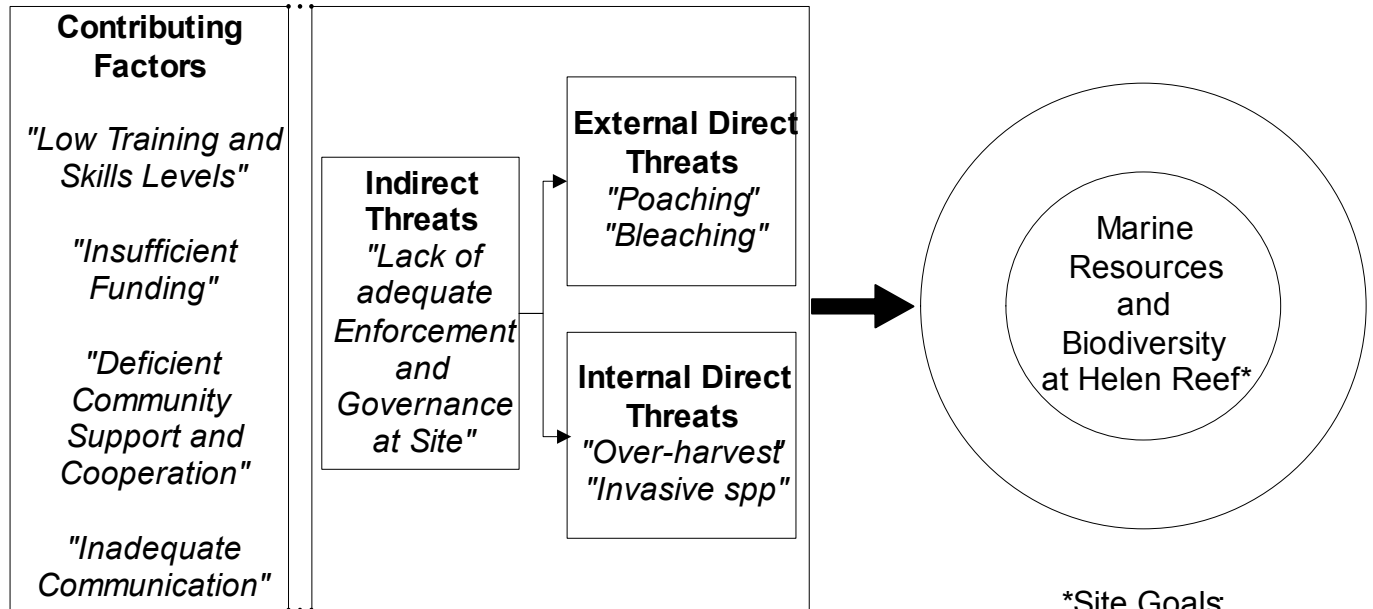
Contributing Factors

"Low Training and Skills Levels"

"Insufficient Funding"

"Deficient Community Support and Cooperation"

"Inadequate Communication"

Indirect Threats
"Lack of adequate Enforcement and Governance at Site"

External Direct Threats
"Poaching"
"Bleaching"

Internal Direct Threats
"Over-harvest"
"Invasive spp"

Marine Resources and Biodiversity at Helen Reef*

*Site Goals